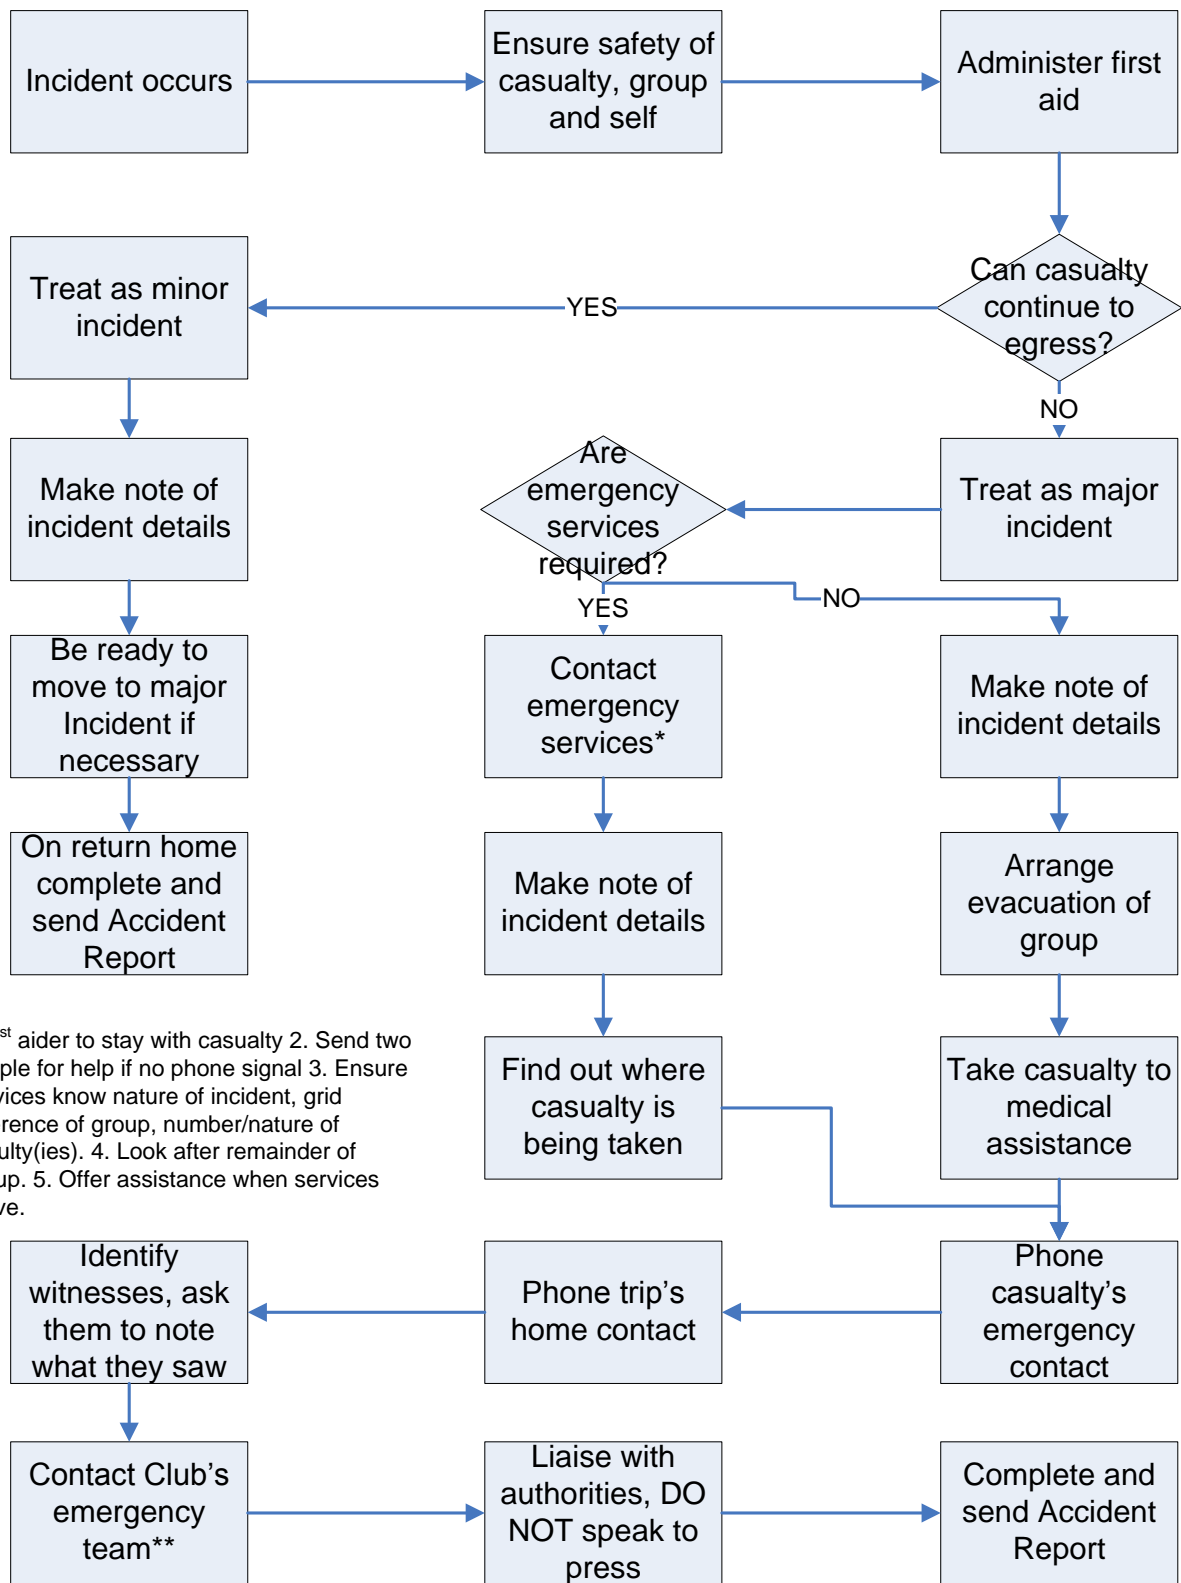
Incident occurs

Ensure safety of casualty, group and self

Administer first aid

Can casualty continue to egress?

YES

Treat as minor incident

NO

Make note of incident details

Are emergency services required?

Treat as major incident

YES

NO

Be ready to move to major Incident if necessary

Contact emergency services*

Make note of incident details

On return home complete and send Accident Report

Make note of incident details

Arrange evacuation of group

$^{st}$ aider to stay with casualty 2. Send two ple for help if no phone signal 3. Ensure vices know nature of incident, grid rence of group, number/nature of ulty(ies). 4. Look after remainder of up. 5. Offer assistance when services ve.

Find out where casualty is being taken

Take casualty to medical assistance

Identify witnesses, ask them to note what they saw

Phone trip’s home contact

Phone casualty’s emergency contact

Contact Club’s emergency team**

Liaise with authorities, DO NOT speak to press

Complete and send Accident Report